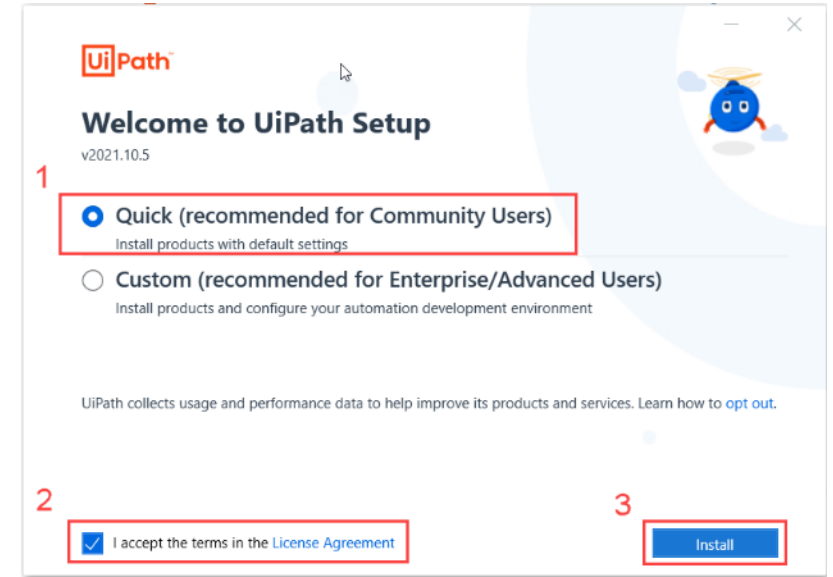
UiPath

Welcome to UiPath Setup

v2021.10.5

1

Quick (recommended for Community Users)

Install products with default settings

Custom (recommended for Enterprise/Advanced Users)

Install products and configure your automation development environment

UiPath collects usage and performance data to help improve its products and services. Learn how to opt out.

2

I accept the terms in the License Agreement

3

Install